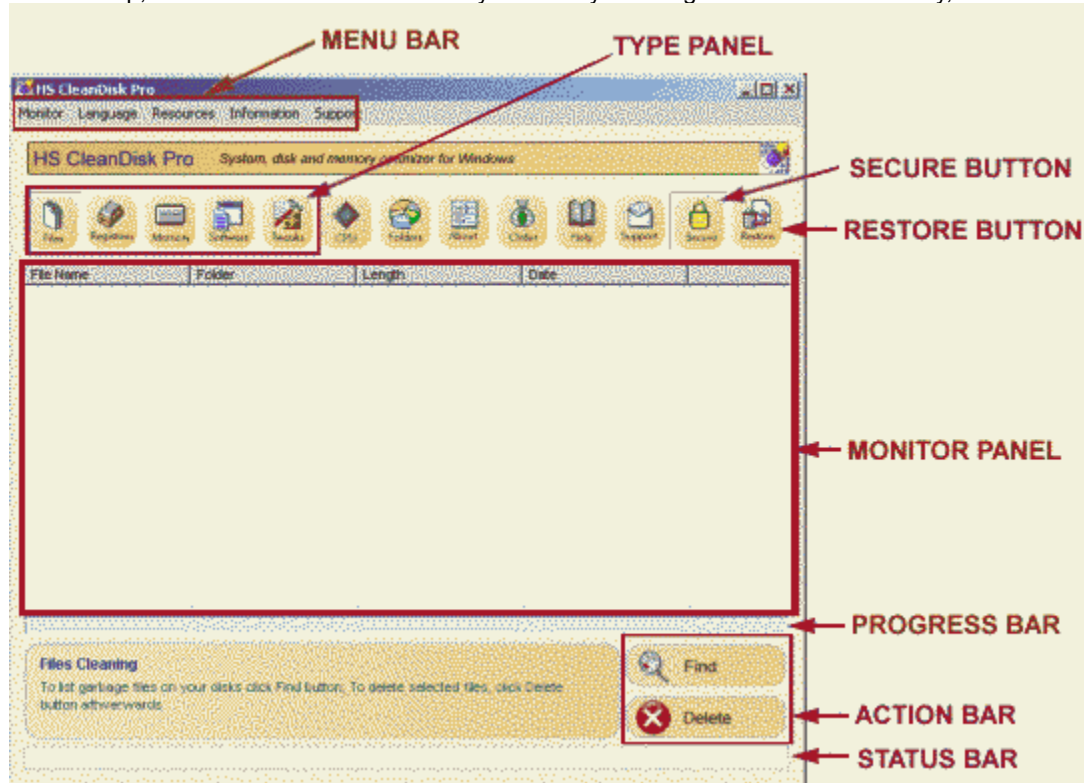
MENU BAR

TYPE PANEL

HS CleanDisk Pro

Monitor Language Resources Information Support

HS CleanDisk Pro System, disk and memory optimizer for Windows

SECURE BUTTON

Files Registry Memory Software Tweaks CPU Folders About Order Help Support Secure Restore

RESTORE BUTTON

| File Name | Folder | Length | Date |
|---|---|---|---|

MONITOR PANEL

PROGRESS BAR

Files Cleaning
To list garbage files on your disks click Find button; To delete selected files, click Delete button afterwards

Find

Delete

ACTION BAR

STATUS BAR